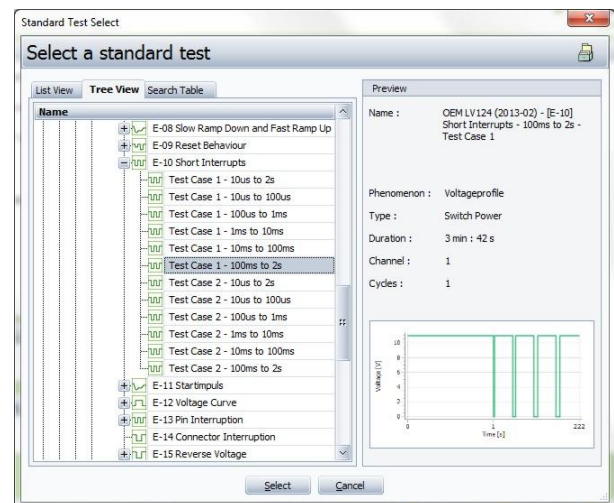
Standard Test Select

Select a standard test

List View | Tree View | Search Table

Name

E-08 Slow Ramp Down and Fast Ramp Up
E-09 Reset Behaviour
E-10 Short Interrupts
Test Case 1 - 10us to 2s
Test Case 1 - 10us to 100us
Test Case 1 - 100us to 1ms
Test Case 1 - 1ms to 10ms
Test Case 1 - 10ms to 100ms
Test Case 1 - 100ms to 2s
Test Case 2 - 10us to 2s
Test Case 2 - 10us to 100us
Test Case 2 - 100us to 1ms
Test Case 2 - 1ms to 10ms
Test Case 2 - 10ms to 100ms
Test Case 2 - 100ms to 2s
E-11 Startimpuls
E-12 Voltage Curve
E-13 Pin Interruption
E-14 Connector Interruption
E-15 Reverse Voltage

Preview

Name : OEM LV124 (2013-02) - [E-10] Short Interrupts - 100ms to 2s - Test Case 1

Phenomenon : Voltageprofile
Type : Switch Power
Duration : 3 min : 42 s
Channel : 1
Cycles : 1

10
8
6
4
2
0
Voltage [V]
0
1
222
Time [s]

Select
Cancel